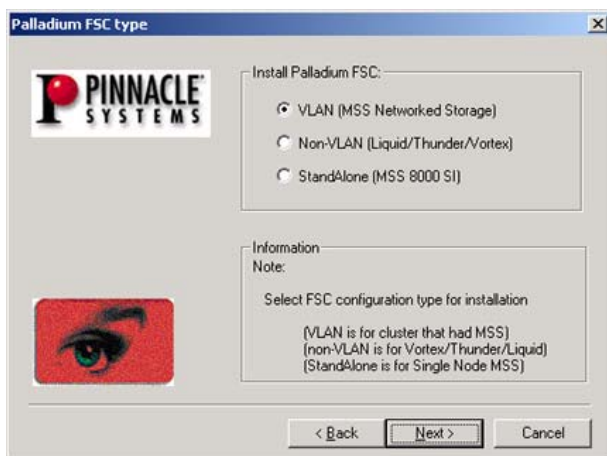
Palladium FSC type

PINNACLE SYSTEMS

Install Palladium FSC:

VLAN (MSS Networked Storage)

Non-VLAN (Liquid/Thunder/Vortex)

StandAlone (MSS 8000 SI)

Information

Note:

Select FSC configuration type for installation

(VLAN is for cluster that had MSS)
(non-VLAN is for Vortex/Thunder/Liquid)
(StandAlone is for Single Node MSS)

< Back

Next >

Cancel